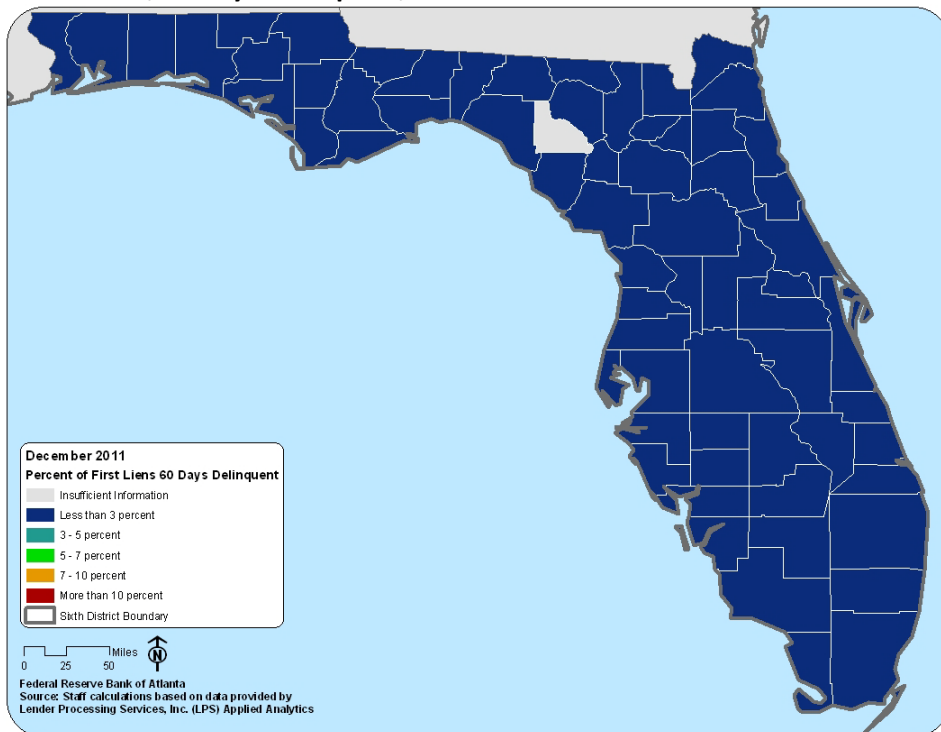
December 2011
Percent of First Liens 60 Days Delinquent
Insufficient Information
Less than 3 percent
3 - 5 percent
5 - 7 percent
7 - 10 percent
More than 10 percent
Sixth District Boundary

Miles
0 25 50
N

Federal Reserve Bank of Atlanta
Source: Staff calculations based on data provided by Lender Processing Services, Inc. (LPS) Applied Analytics